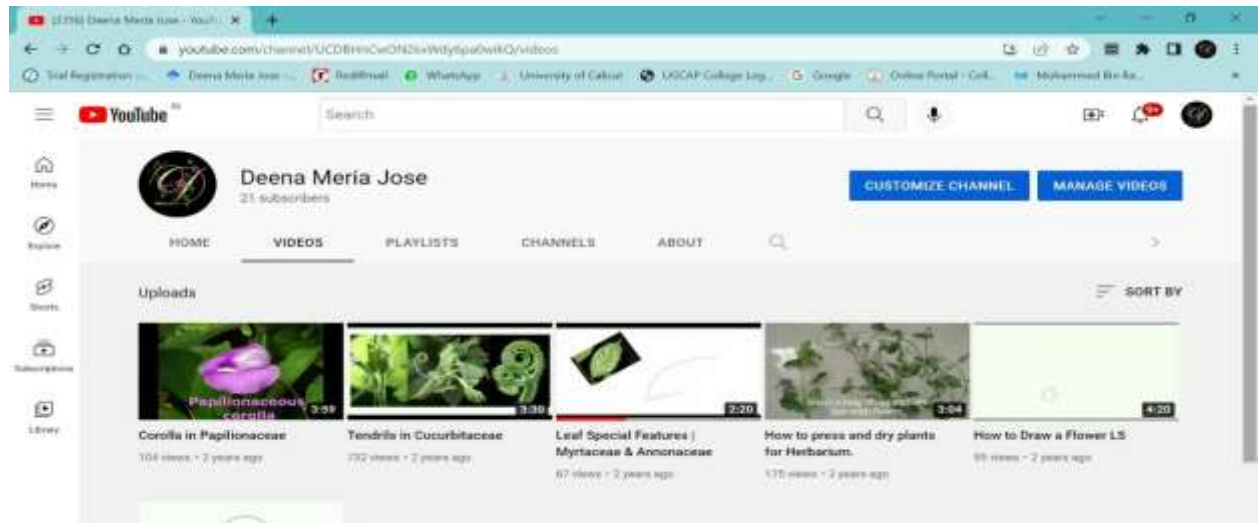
(2156) Deena Meria Jose - YouTu... ×

youtube.com/channel/UCDBHmCwON2kWdy6pa0wkQ/videos

Trial Registration ... Deena Meria Jose ... Rediffmail WhatsApp University of Calicut UGCAP College Log... Google Online Portal - Coll... Mohammed Bin Ra...

YouTube IN

Search

9+

Home

Explore

Shorts

Subscriptions

Library

Deena Meria Jose
21 subscribers

CUSTOMIZE CHANNEL

MANAGE VIDEOS

HOME VIDEOS PLAYLISTS CHANNELS ABOUT

Uploads

SORT BY

Papilionaceous corolla
3:59
Corolla in Papilionaceae
104 views • 2 years ago

3:30
Tendrils in Cucurbitaceae
732 views • 2 years ago

2:20
Leaf Special Features | Myrtaceae & Annonaceae
67 views • 2 years ago

3:04
How to press and dry plants for Herbarium.
175 views • 2 years ago

4:20
How to Draw a Flower LS
99 views • 2 years ago